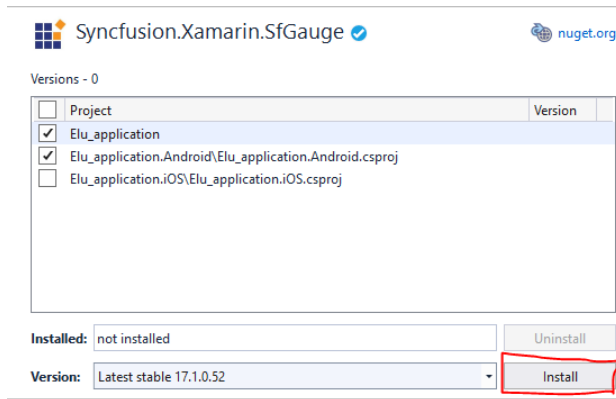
Syncfusion.Xamarin.SfGauge

nuget.org

Versions - 0

| | Project | Version |
|---|---|---|
| ✓ | Elu_application | |
| ✓ | Elu_application.Android\Elu_application.Android.csproj | |
| | Elu_application.iOS\Elu_application.iOS.csproj | |

Installed: not installed

Uninstall

Version: Latest stable 17.1.0.52

Install